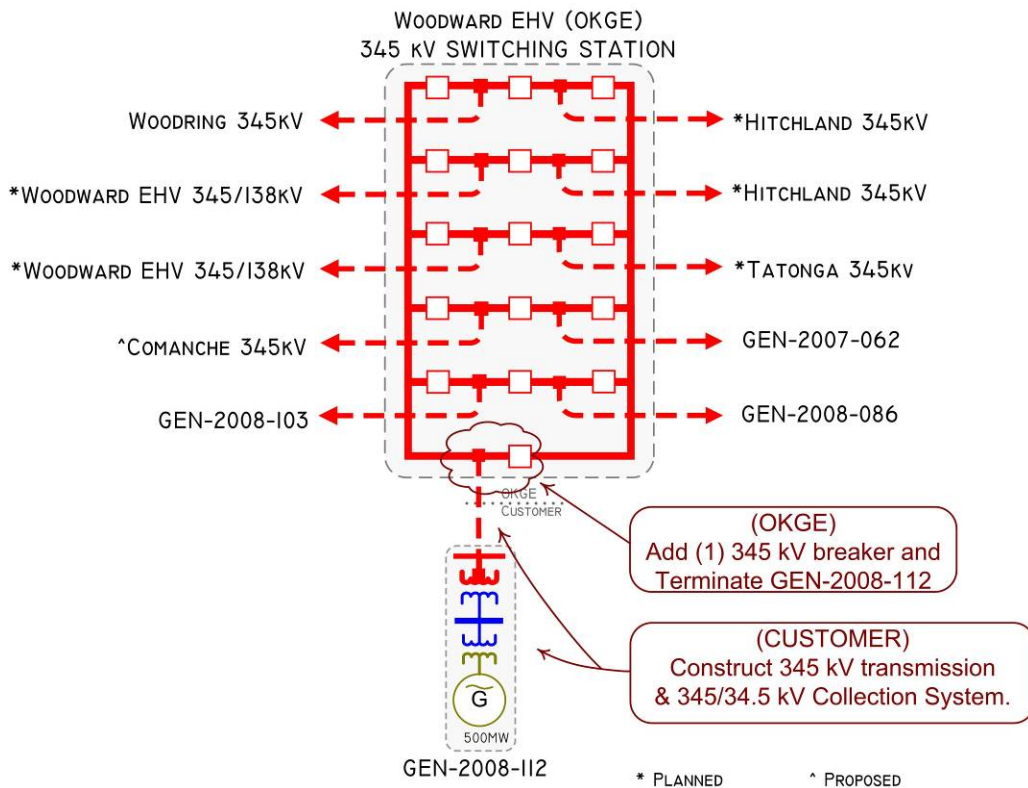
WOODWARD EHV (OKGE)
345 kV SWITCHING STATION

WOODRING 345kV

*WOODWARD EHV 345/138kV

*WOODWARD EHV 345/138kV

^COMANCHE 345kV

GEN-2008-103

*HITCHLAND 345kV

*HITCHLAND 345kV

*TATONGA 345kV

GEN-2007-062

GEN-2008-086

OKGE
CUSTOMER

(OKGE)
Add (1) 345 kV breaker and Terminate GEN-2008-112

(CUSTOMER)
Construct 345 kV transmission & 345/34.5 kV Collection System.

G

500MW

GEN-2008-112

* PLANNED

^ PROPOSED